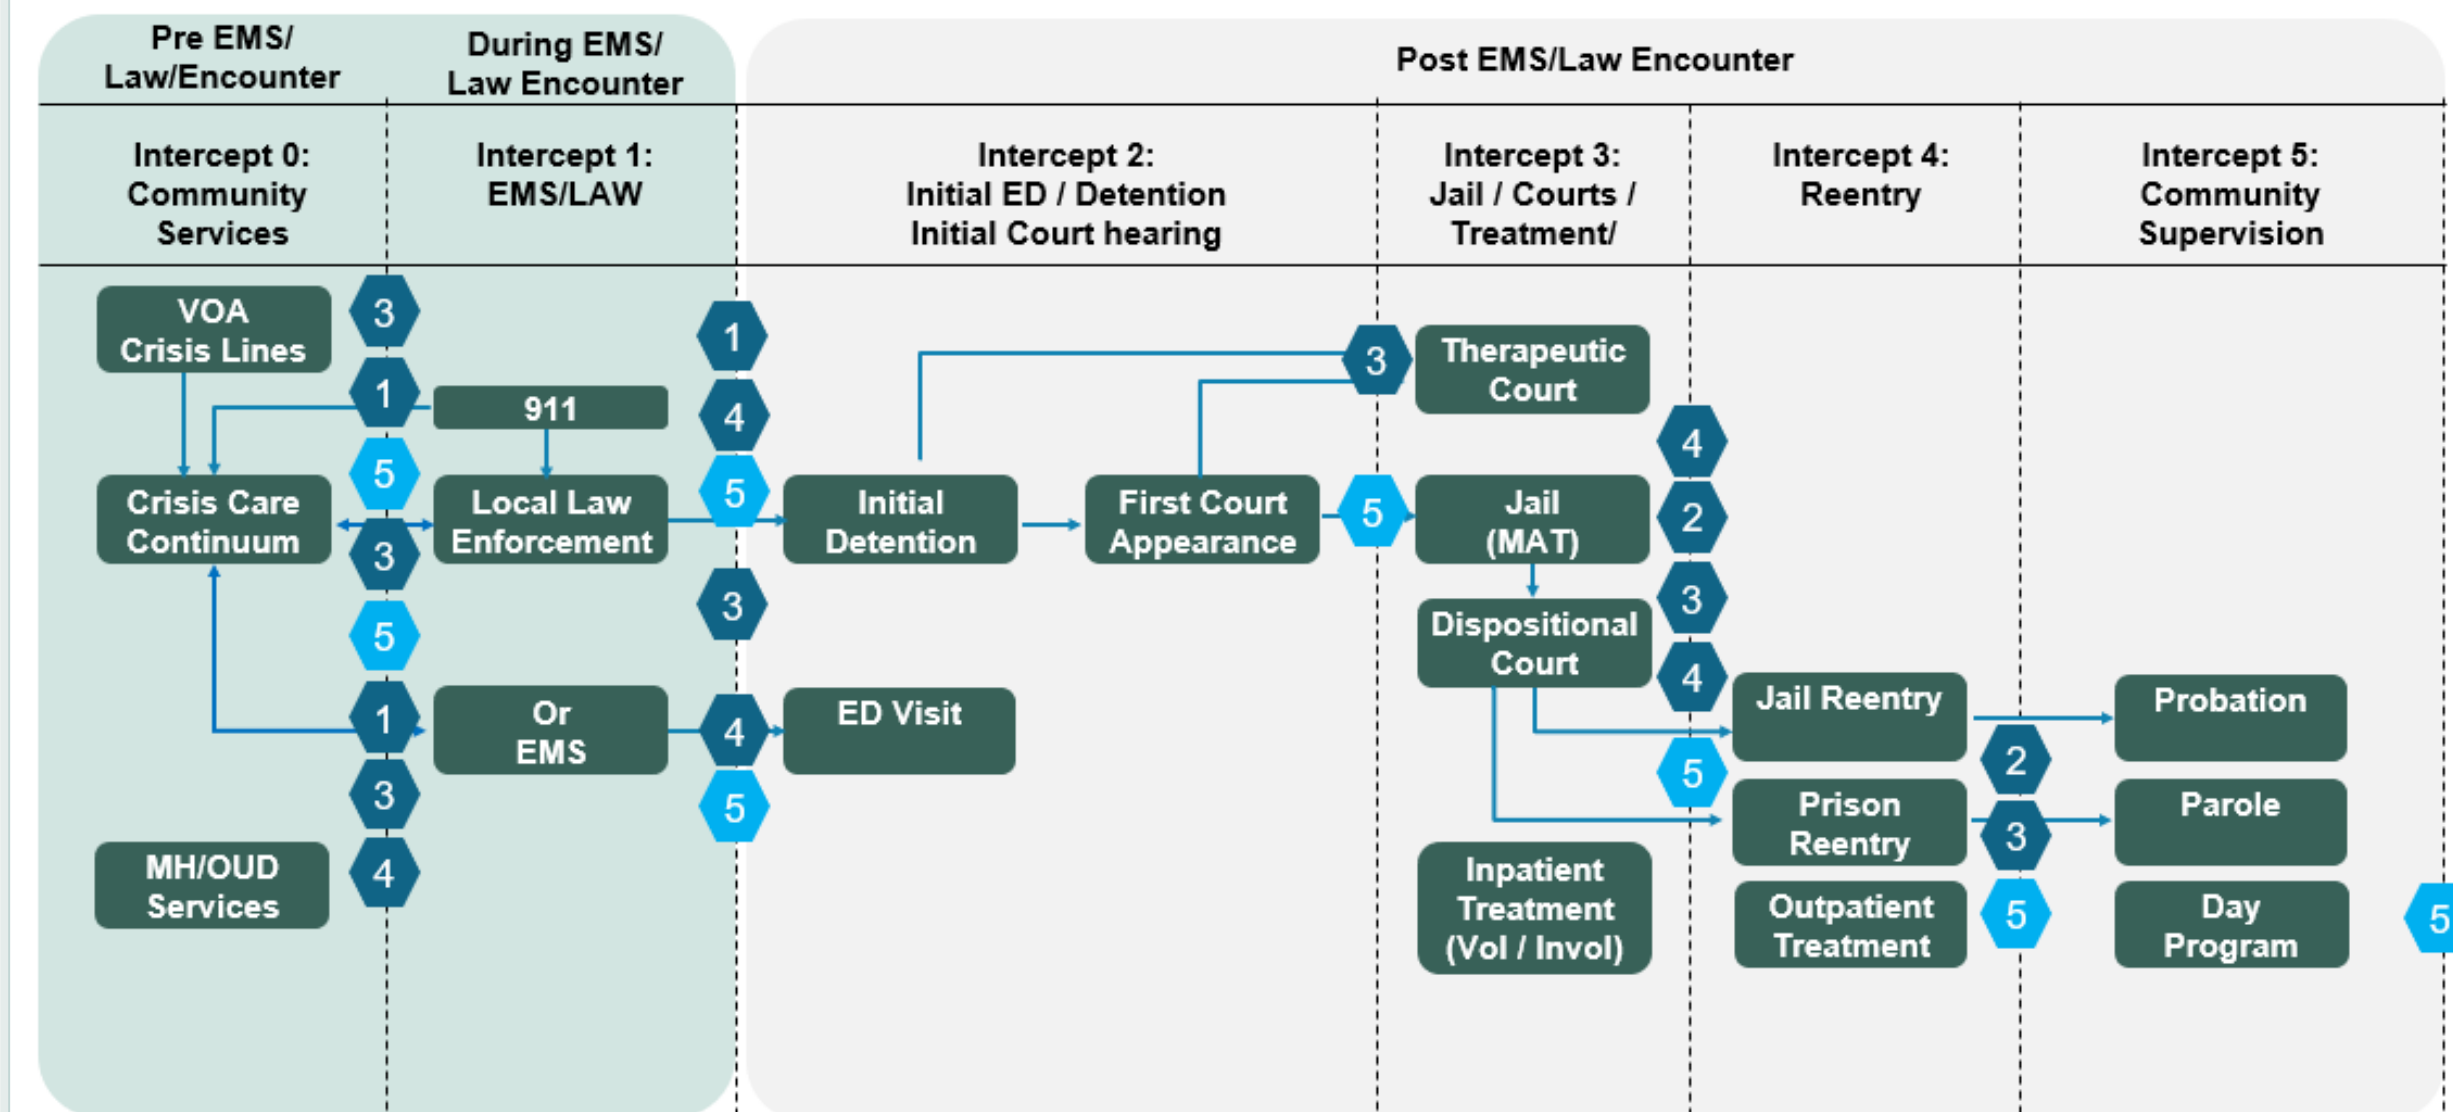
Pre EMS/ Law/Encounter

During EMS/ Law Encounter

Post EMS/Law Encounter

Intercept 0: Community Services

Intercept 1: EMS/LAW

Intercept 2: Initial ED / Detention Initial Court hearing

Intercept 3: Jail / Courts / Treatment/

Intercept 4: Reentry

Intercept 5: Community Supervision

VOA Crisis Lines

3

1

911

1

4

5

5

Crisis Care Continuum

3

Local Law Enforcement

Initial Detention

First Court Appearance

3

Therapeutic Court

4

5

Jail (MAT)

2

3

3

Dispositional Court

5

4

1

Or EMS

4

ED Visit

Jail Reentry

Probation

2

5

3

5

Prison Reentry

3

Parole

MH/OUD Services

4

Inpatient Treatment (Vol / Invol)

Outpatient Treatment

5

Day Program

5